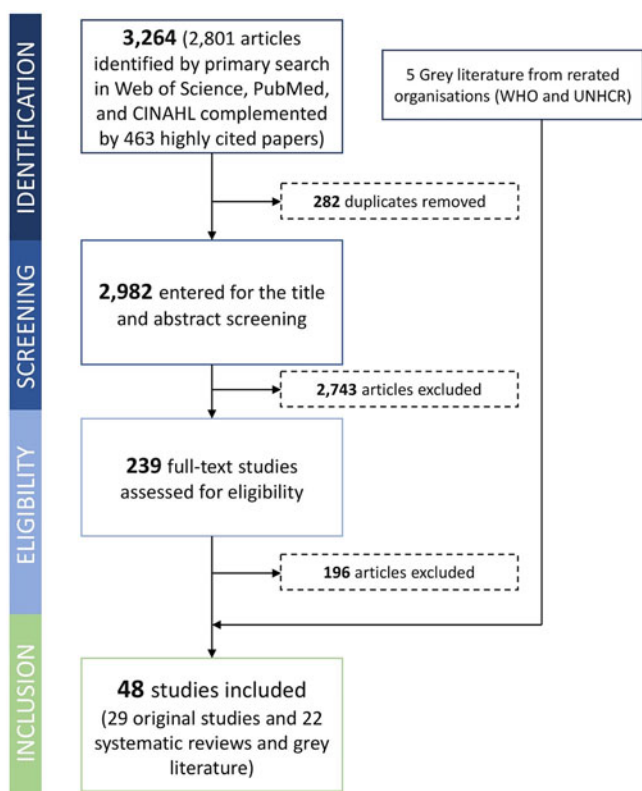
IDENTIFICATION

**3,264** (2,801 articles identified by primary search in Web of Science, PubMed, and CINAHL complemented by 463 highly cited papers)

5 Grey literature from rerated organisations (WHO and UNHCR)

**282** duplicates removed

SCREENING

**2,982** entered for the title and abstract screening

**2,743** articles excluded

ELIGIBILITY

**239** full-text studies assessed for eligibility

**196** articles excluded

INCLUSION

**48** studies included (29 original studies and 22 systematic reviews and grey literature)